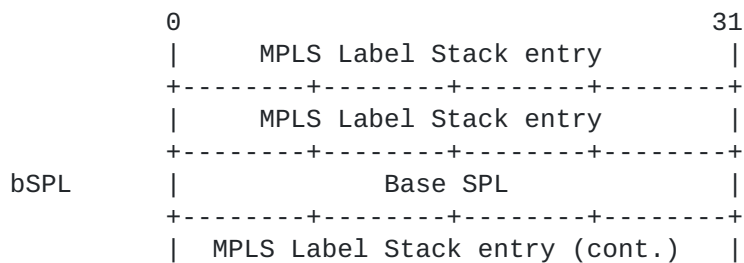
0                                   31
|        MPLS Label Stack entry        |
+--------+--------+--------+--------+
|        MPLS Label Stack entry        |
+--------+--------+--------+--------+
bSPL    |              Base SPL               |
+--------+--------+--------+--------+
|  MPLS Label Stack entry (cont.)  |